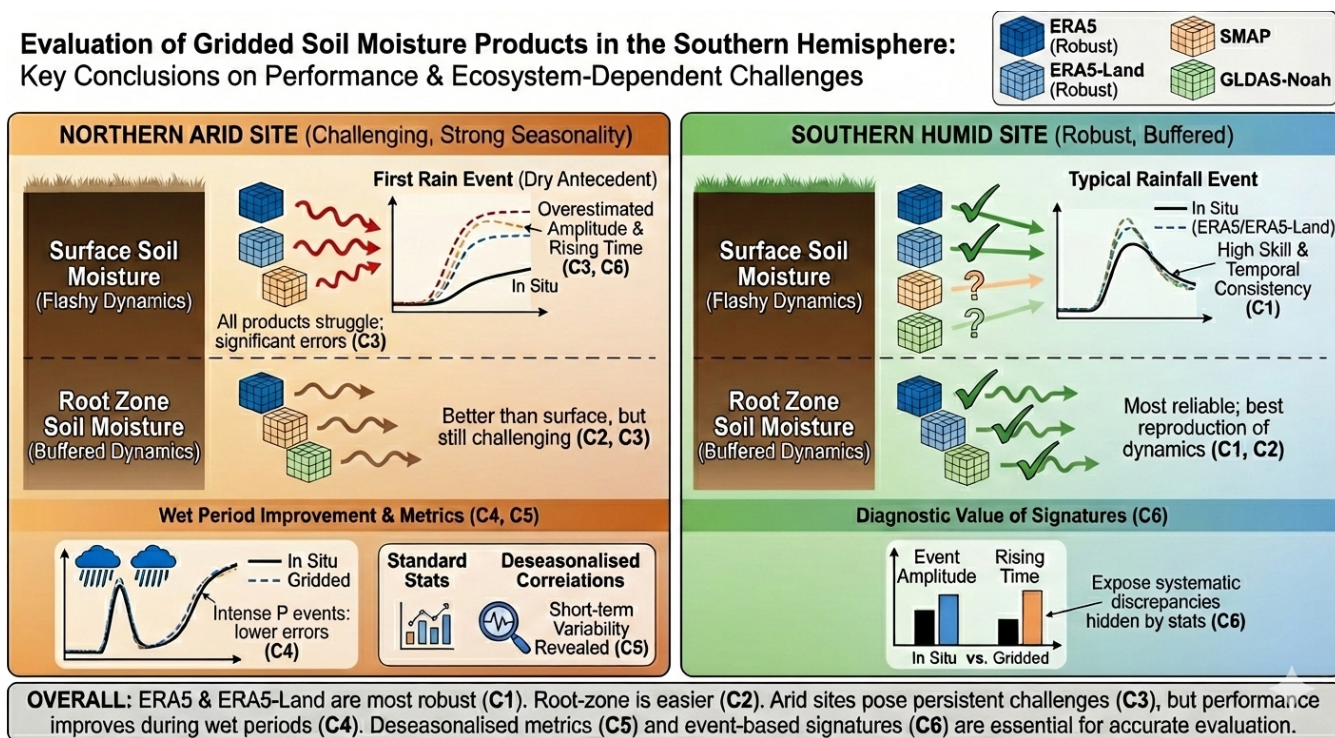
Evaluation of Gridded Soil Moisture Products in the Southern Hemisphere:
Key Conclusions on Performance & Ecosystem-Dependent Challenges

ERA5 (Robust)
SMAP
ERA5-Land (Robust)
GLDAS-Noah

NORTHERN ARID SITE (Challenging, Strong Seasonality)

Surface Soil Moisture (Flashy Dynamics)

First Rain Event (Dry Antecedent)

Overestimated Amplitude & Rising Time (C3, C6)

In Situ

All products struggle; significant errors (C3)

Root Zone Soil Moisture (Buffered Dynamics)

Better than surface, but still challenging (C2, C3)

Wet Period Improvement & Metrics (C4, C5)

In Situ
Gridded

Intense P events: lower errors (C4)

Standard Stats

Deseasonalised Correlations

Short-term Variability Revealed (C5)

SOUTHERN HUMID SITE (Robust, Buffered)

Surface Soil Moisture (Flashy Dynamics)

Typical Rainfall Event

In Situ
(ERA5/ERA5-Land)

High Skill & Temporal Consistency (C1)

Root Zone Soil Moisture (Buffered Dynamics)

Most reliable; best reproduction of dynamics (C1, C2)

Diagnostic Value of Signatures (C6)

Event Amplitude

Rising Time

In Situ vs. Gridded

Expose systematic discrepancies hidden by stats (C6)

OVERALL: ERA5 & ERA5-Land are most robust (C1). Root-zone is easier (C2). Arid sites pose persistent challenges (C3), but performance improves during wet periods (C4). Deseasonalised metrics (C5) and event-based signatures (C6) are essential for accurate evaluation.